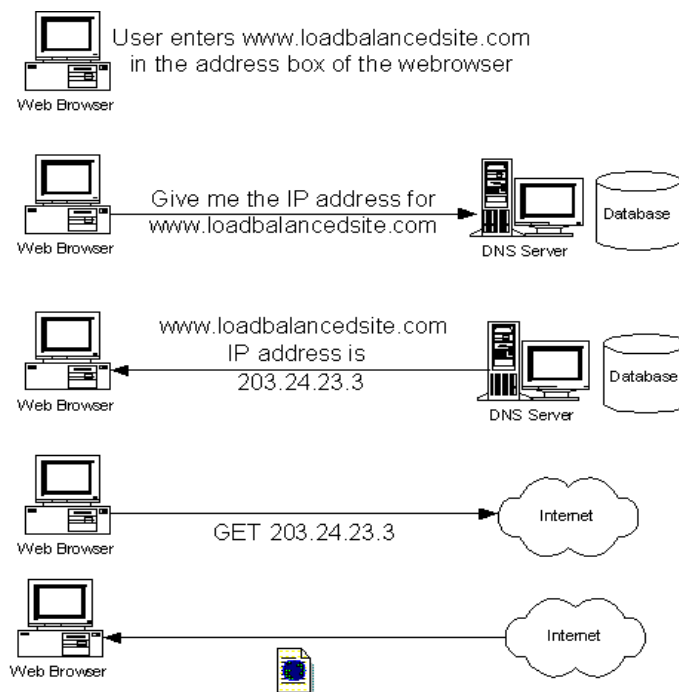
User enters www.loadbalancedsite.com in the address box of the webrowser

Web Browser

Give me the IP address for www.loadbalancedsite.com

Web Browser

DNS Server

Database

www.loadbalancedsite.com IP address is 203.24.23.3

Web Browser

DNS Server

Database

GET 203.24.23.3

Web Browser

Internet

Web Browser

Internet